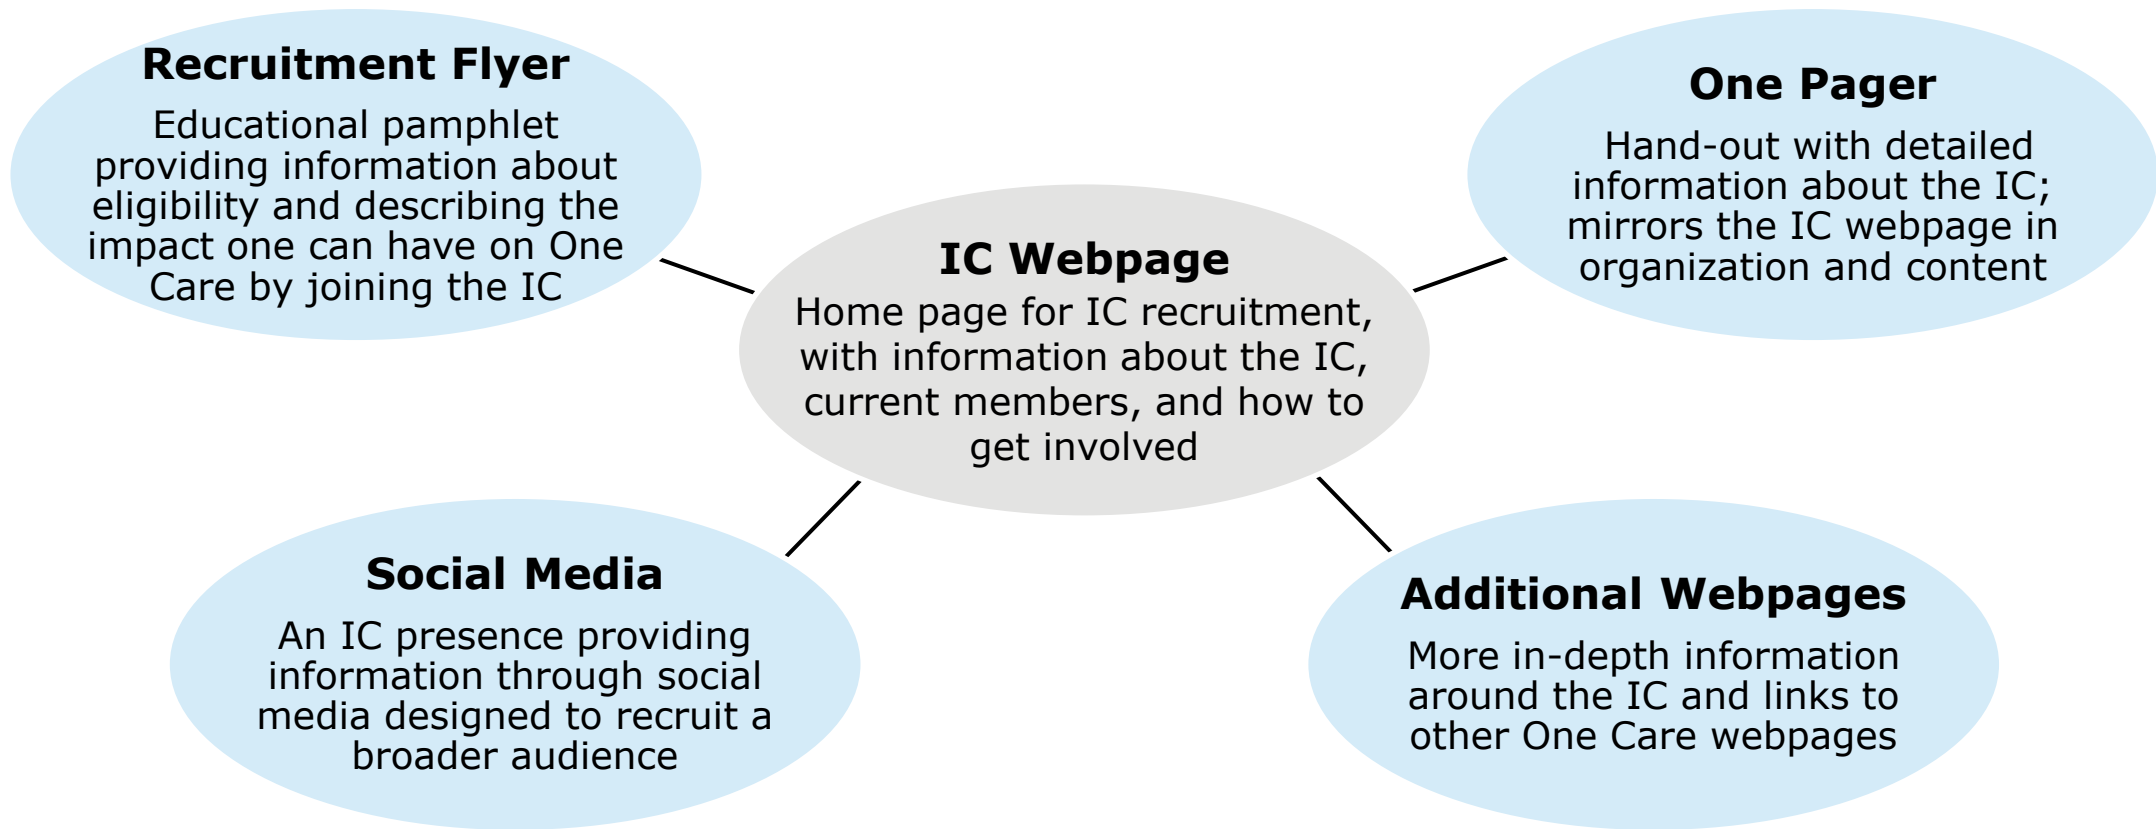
Recruitment Flyer

Educational pamphlet providing information about eligibility and describing the impact one can have on One Care by joining the IC

One Pager

Hand-out with detailed information about the IC; mirrors the IC webpage in organization and content

IC Webpage

Home page for IC recruitment, with information about the IC, current members, and how to get involved

Social Media

An IC presence providing information through social media designed to recruit a broader audience

Additional Webpages

More in-depth information around the IC and links to other One Care webpages